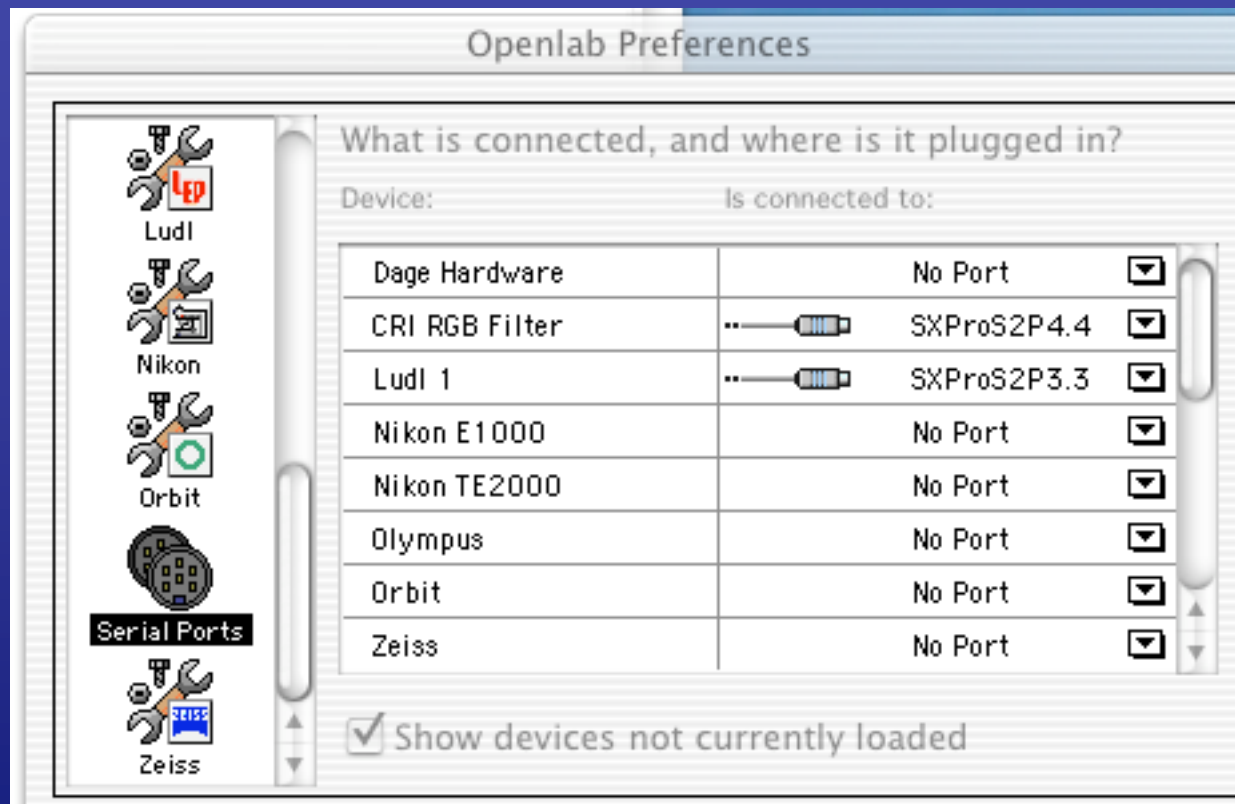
Openlab Preferences

Ludl
Nikon
Orbit
Serial Ports
Zeiss

What is connected, and where is it plugged in?

Device: Is connected to:

| Device | Is connected to: |
|---|---|
| Dage Hardware | No Port |
| CRI RGB Filter | SXProS2P4.4 |
| Ludl 1 | SXProS2P3.3 |
| Nikon E1000 | No Port |
| Nikon TE2000 | No Port |
| Olympus | No Port |
| Orbit | No Port |
| Zeiss | No Port |

Show devices not currently loaded